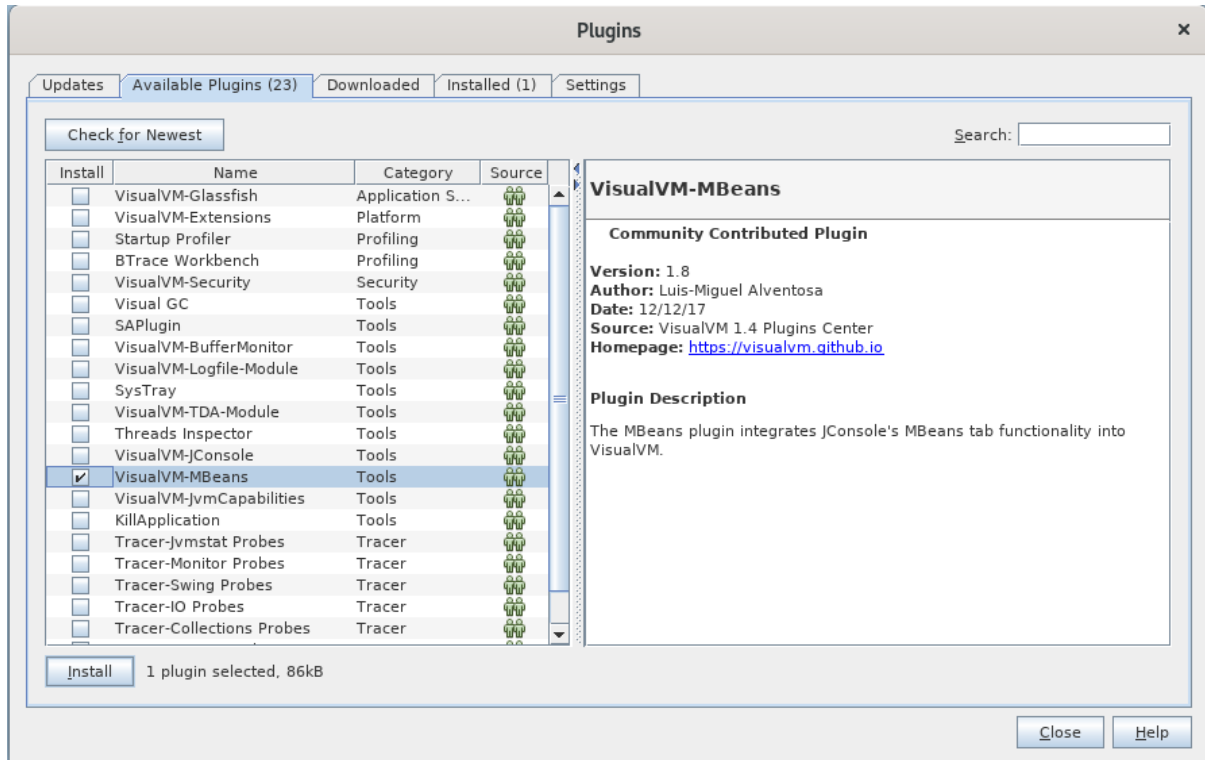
Plugins

Updates | Available Plugins (23) | Downloaded | Installed (1) | Settings

Check for Newest

Search:

| Install | Name | Category | Source |
|---|---|---|---|
| | VisualVM-Glassfish | Application S... | |
| | VisualVM-Extensions | Platform | |
| | Startup Profiler | Profiling | |
| | BTrace Workbench | Profiling | |
| | VisualVM-Security | Security | |
| | Visual GC | Tools | |
| | SAPlugin | Tools | |
| | VisualVM-BufferMonitor | Tools | |
| | VisualVM-Logfile-Module | Tools | |
| | SysTray | Tools | |
| | VisualVM-TDA-Module | Tools | |
| | Threads Inspector | Tools | |
| | VisualVM-JConsole | Tools | |
| ✔ | VisualVM-MBeans | Tools | |
| | VisualVM-JvmCapabilities | Tools | |
| | KillApplication | Tools | |
| | Tracer-Jvmstat Probes | Tracer | |
| | Tracer-Monitor Probes | Tracer | |
| | Tracer-Swing Probes | Tracer | |
| | Tracer-IO Probes | Tracer | |
| | Tracer-Collections Probes | Tracer | |

VisualVM-MBeans

Community Contributed Plugin

Version: 1.8
Author: Luis-Miguel Alventosa
Date: 12/12/17
Source: VisualVM 1.4 Plugins Center
Homepage: https://visualvm.github.io

Plugin Description

The MBeans plugin integrates JConsole's MBeans tab functionality into VisualVM.

Install 1 plugin selected, 86kB

Close Help